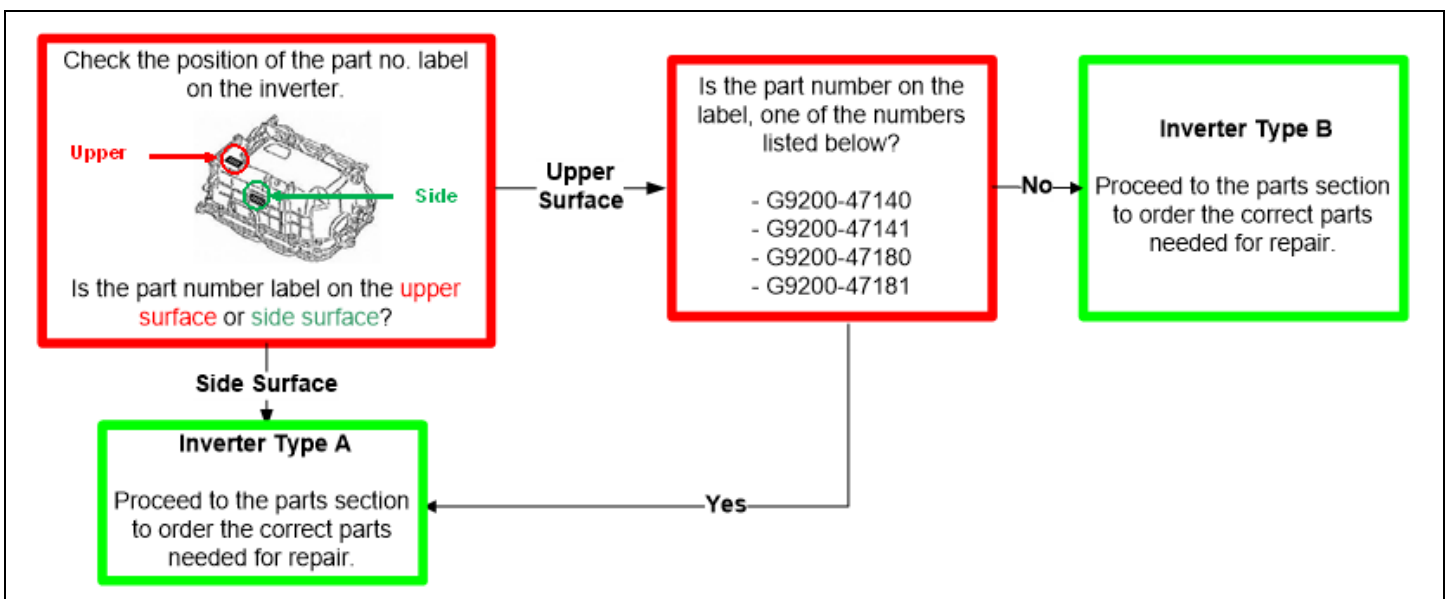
Check the position of the part no. label on the inverter.

Upper

Side

Is the part number label on the upper surface or side surface?

Upper Surface

Is the part number on the label, one of the numbers listed below?

- G9200-47140
- G9200-47141
- G9200-47180
- G9200-47181

No

Inverter Type B

Proceed to the parts section to order the correct parts needed for repair.

Side Surface

Inverter Type A

Proceed to the parts section to order the correct parts needed for repair.

Yes